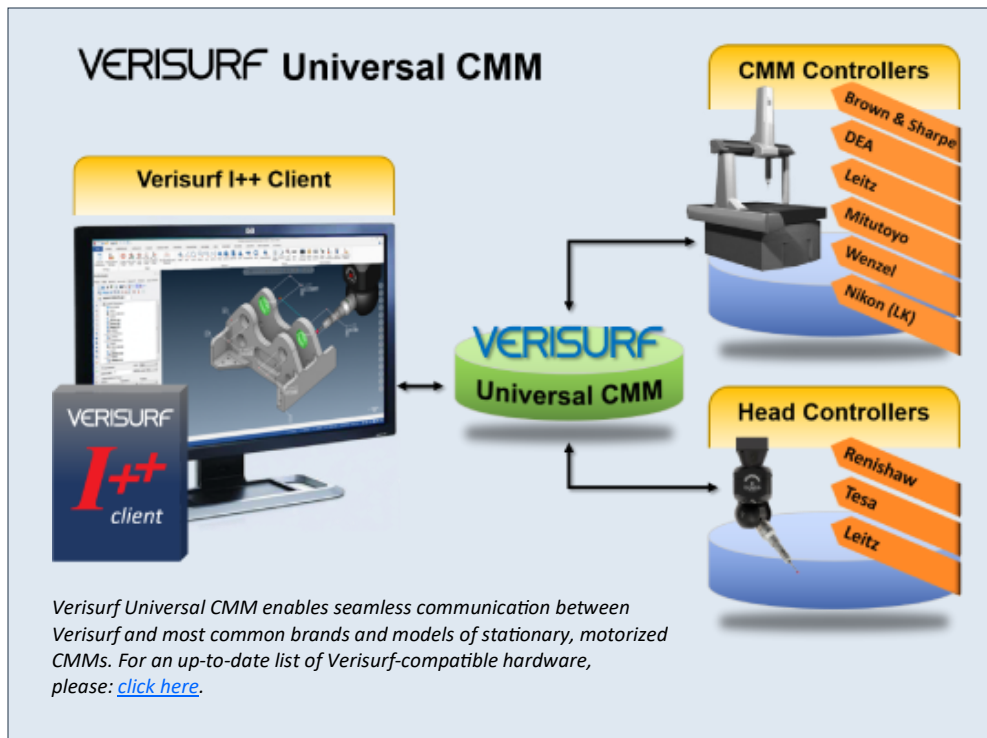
VERISURF Universal CMM

Verisurf I++ Client

VERISURF
I++
client

CMM Controllers
Brown & Sharpe
DEA
Leitz
Mitutoyo
Wenzel
Nikon (LK)

VERISURF
Universal CMM

Head Controllers
Renishaw
Tesa
Leitz

Verisurf Universal CMM enables seamless communication between Verisurf and most common brands and models of stationary, motorized CMMs. For an up-to-date list of Verisurf-compatible hardware, please: click here.